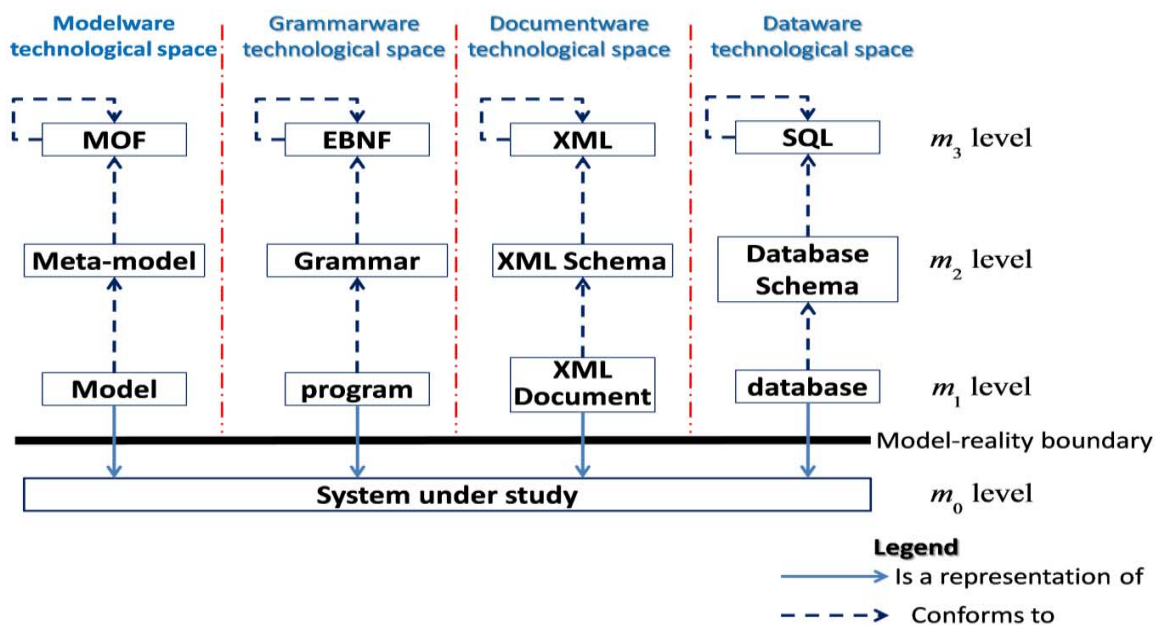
Modelware technological space

Grammarware technological space

Documentware technological space

Dataware technological space

MOF

EBNF

XML

SQL

$m_3$ level

Meta-model

Grammar

XML Schema

Database Schema

$m_2$ level

Model

program

XML Document

database

$m_1$ level

Model-reality boundary

System under study

$m_0$ level

Legend

Is a representation of

Conforms to